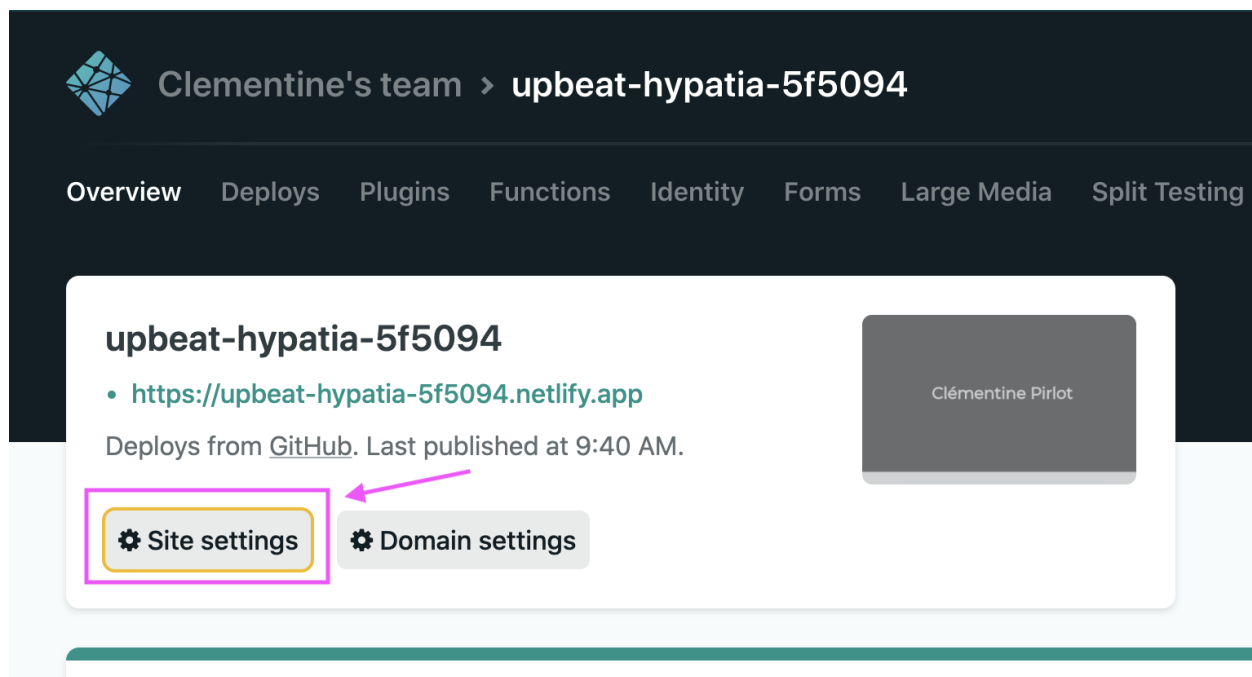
Clementine's team > upbeat-hypatia-5f5094

Overview Deploys Plugins Functions Identity Forms Large Media Split Testing

upbeat-hypatia-5f5094

• https://upbeat-hypatia-5f5094.netlify.app

Deploys from GitHub. Last published at 9:40 AM.

Clémentine Pirlot

Site settings

Domain settings